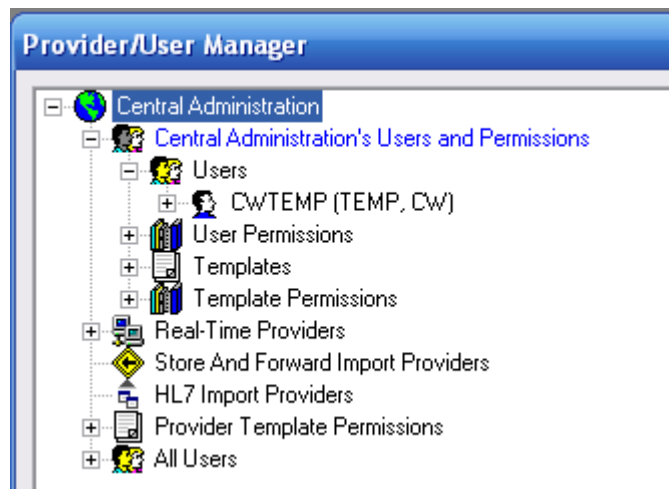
Provider/User Manager

Central Administration
Central Administration's Users and Permissions
Users
CWTEMP (TEMP, CW)
User Permissions
Templates
Template Permissions
Real-Time Providers
Store And Forward Import Providers
HL7 Import Providers
Provider Template Permissions
All Users